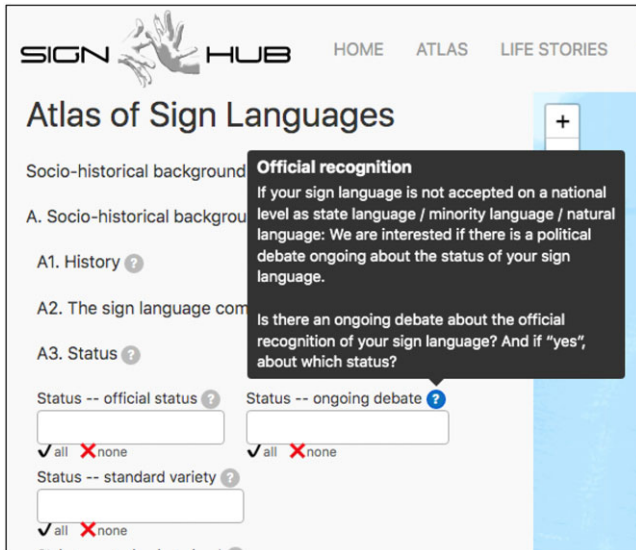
SIGN HUB

HOME ATLAS LIFE STORIES

Atlas of Sign Languages

+

Socio-historical background

A. Socio-historical backgrou

A1. History ?

A2. The sign language com

A3. Status ?

Official recognition

If your sign language is not accepted on a national level as state language / minority language / natural language: We are interested if there is a political debate ongoing about the status of your sign language.

Is there an ongoing debate about the official recognition of your sign language? And if "yes", about which status?

Status -- official status ?

✓all ✗none

Status -- ongoing debate ?

✓all ✗none

Status -- standard variety ?

✓all ✗none